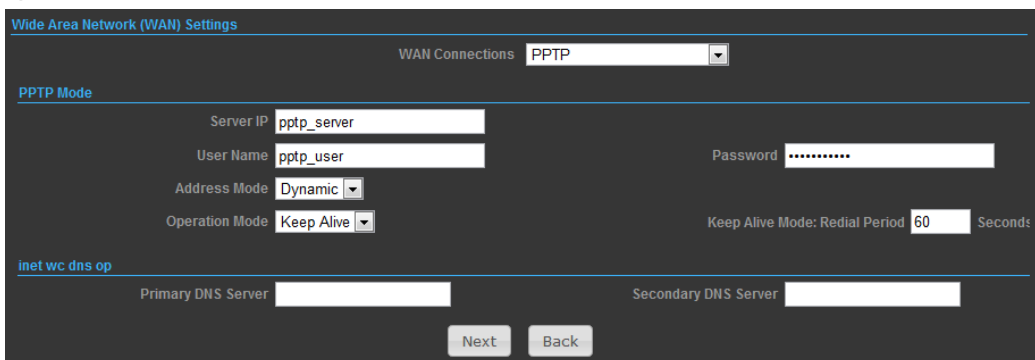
Wide Area Network (WAN) Settings

WAN Connections PPTP

PPTP Mode

Server IP pptp_server

User Name pptp_user

Password ••••••••••••

Address Mode Dynamic

Operation Mode Keep Alive

Keep Alive Mode: Redial Period 60 Seconds

inet wc dns op

Primary DNS Server

Secondary DNS Server

Next Back